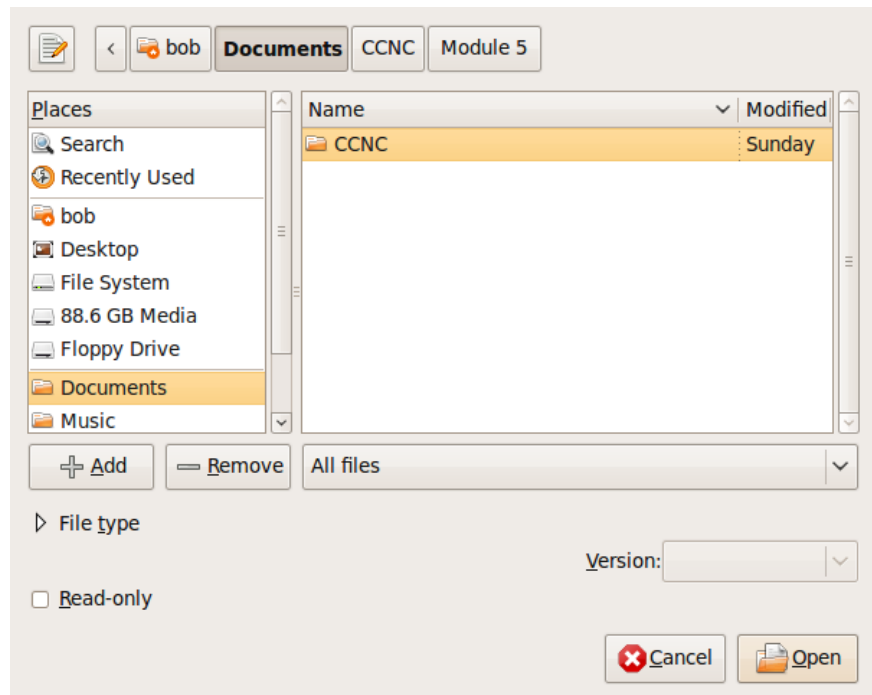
bob Documents CCNC Module 5

Places
Search
Recently Used
bob
Desktop
File System
88.6 GB Media
Floppy Drive
Documents
Music

| Name | Modified |
|---|---|
| CCNC | Sunday |

Add
Remove
All files

File type

Version:

Read-only

Cancel
Open